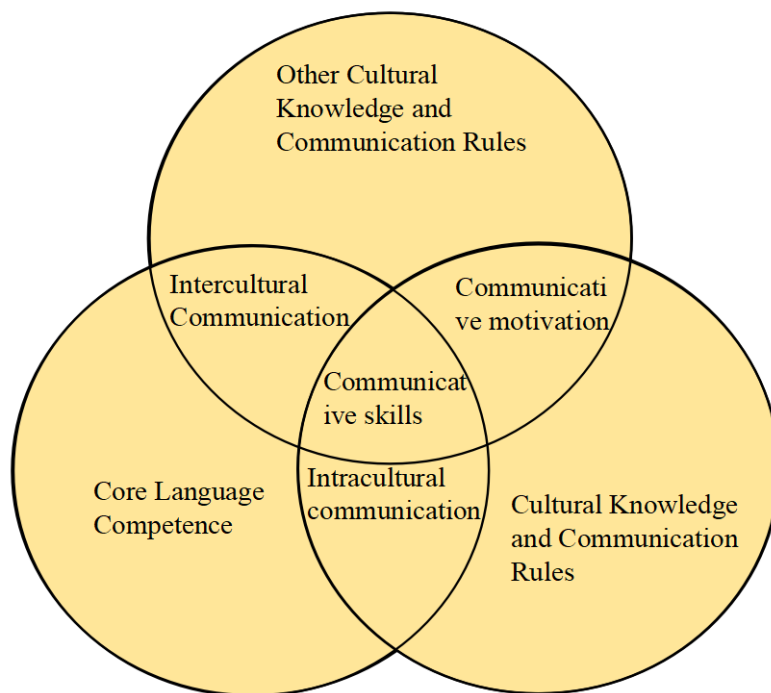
Other Cultural Knowledge and Communication Rules

Intercultural Communication

Communicati ve motivation

Communicat ive skills

Core Language Competence

Intracultural communication

Cultural Knowledge and Communication Rules